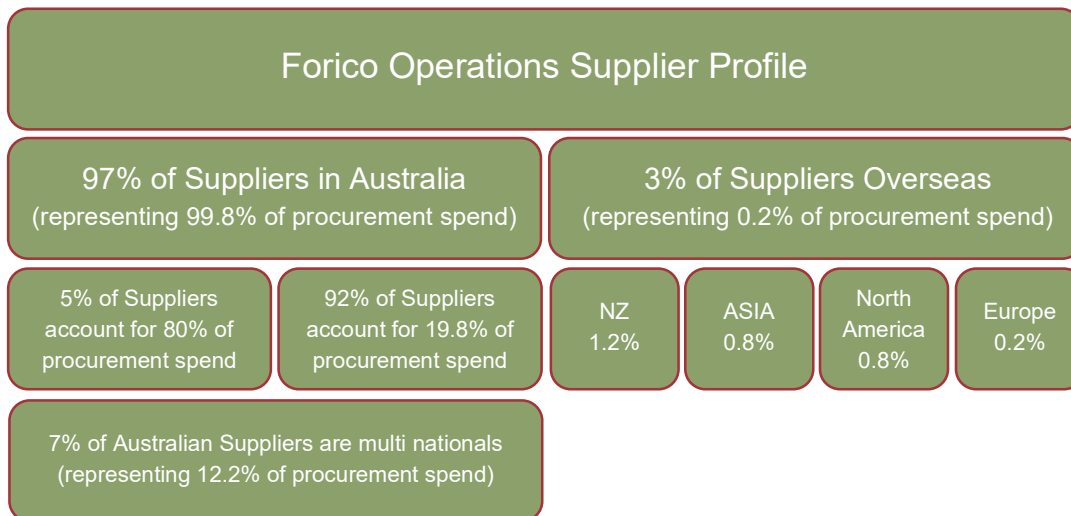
Forico Operations Supplier Profile

97% of Suppliers in Australia
(representing 99.8% of procurement spend)

3% of Suppliers Overseas
(representing 0.2% of procurement spend)

5% of Suppliers account for 80% of procurement spend

92% of Suppliers account for 19.8% of procurement spend

NZ
1.2%

ASIA
0.8%

North America
0.8%

Europe
0.2%

7% of Australian Suppliers are multi nationals
(representing 12.2% of procurement spend)